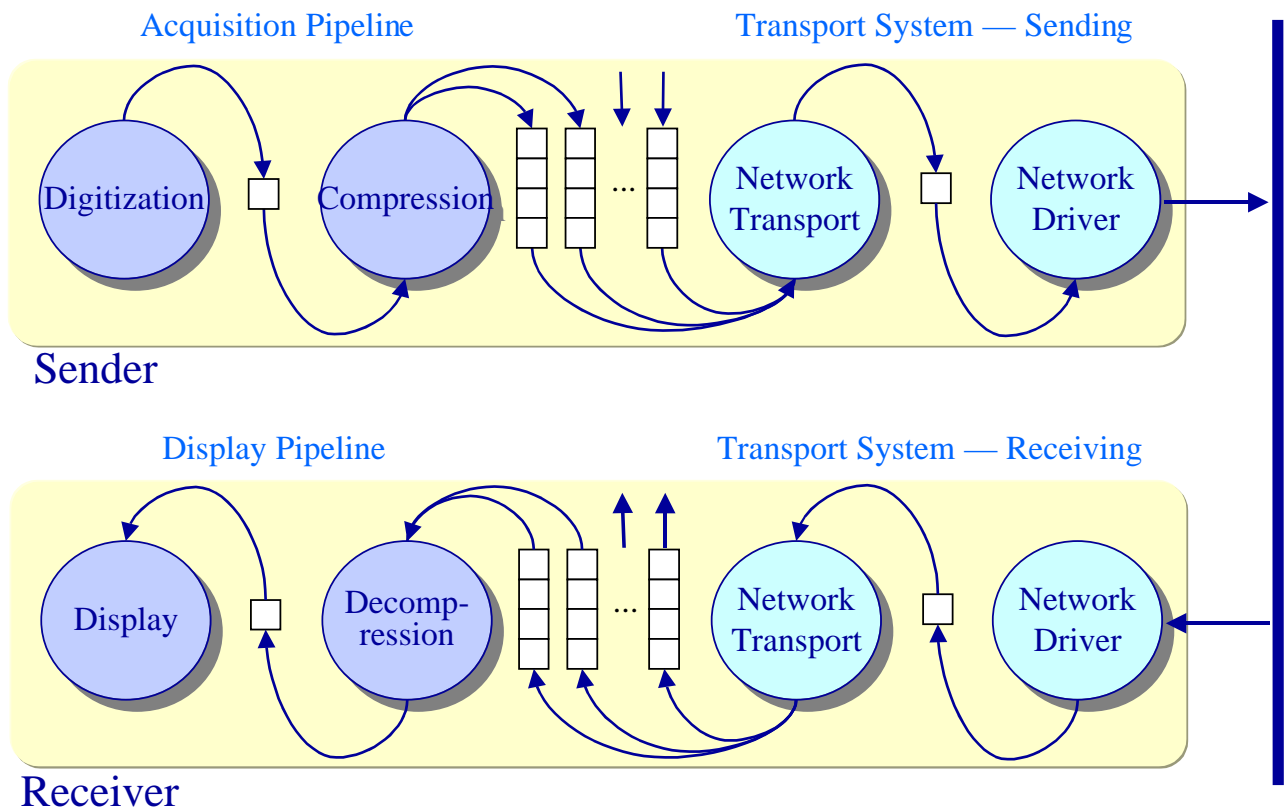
Acquisition Pipeline

Transport System — Sending

Digitization

Compression

...

Network Transport

Network Driver

Sender

Display Pipeline

Transport System — Receiving

Display

Decompression

...

Network Transport

Network Driver

Receiver